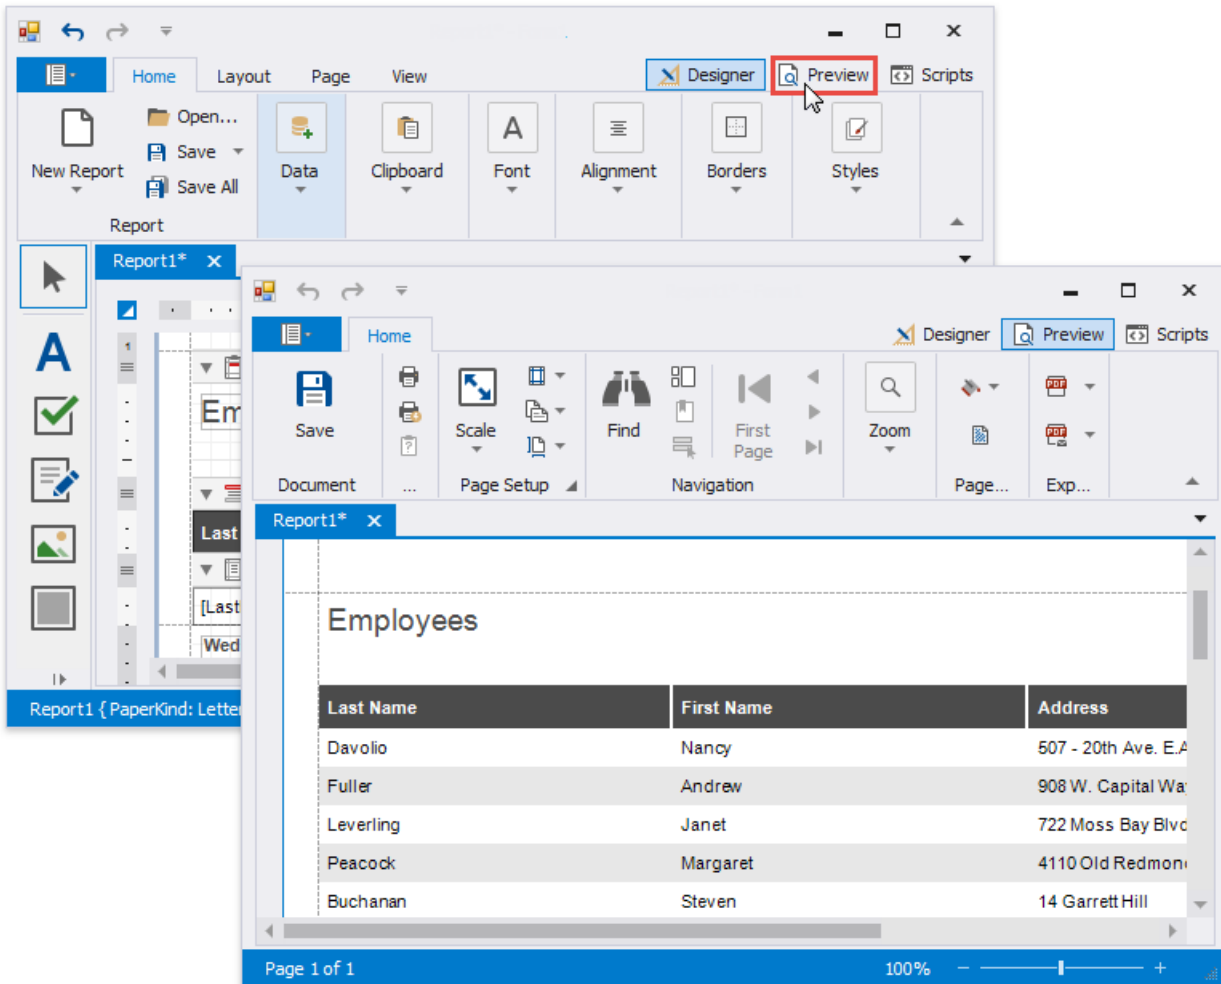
Home Layout Page View

Designer Preview Scripts

New Report

Open...

Save

Save All

Report

Data

Clipboard

Font

Alignment

Borders

Styles

Report1*

Em

Last

[Last

Wed

Report1 { PaperKind: Letter

Home

Designer Preview Scripts

Save

Document

...

Scale

Page Setup

Find

First Page

Navigation

Zoom

Page...

Exp...

Report1*

Employees

| Last Name | First Name | Address |
|---|---|---|
| Davolio | Nancy | 507 - 20th Ave. E.A |
| Fuller | Andrew | 908 W. Capital Wa |
| Leverling | Janet | 722 Moss Bay Blvd |
| Peacock | Margaret | 4110 Old Redmon |
| Buchanan | Steven | 14 Garrett Hill |

Page 1 of 1

100%